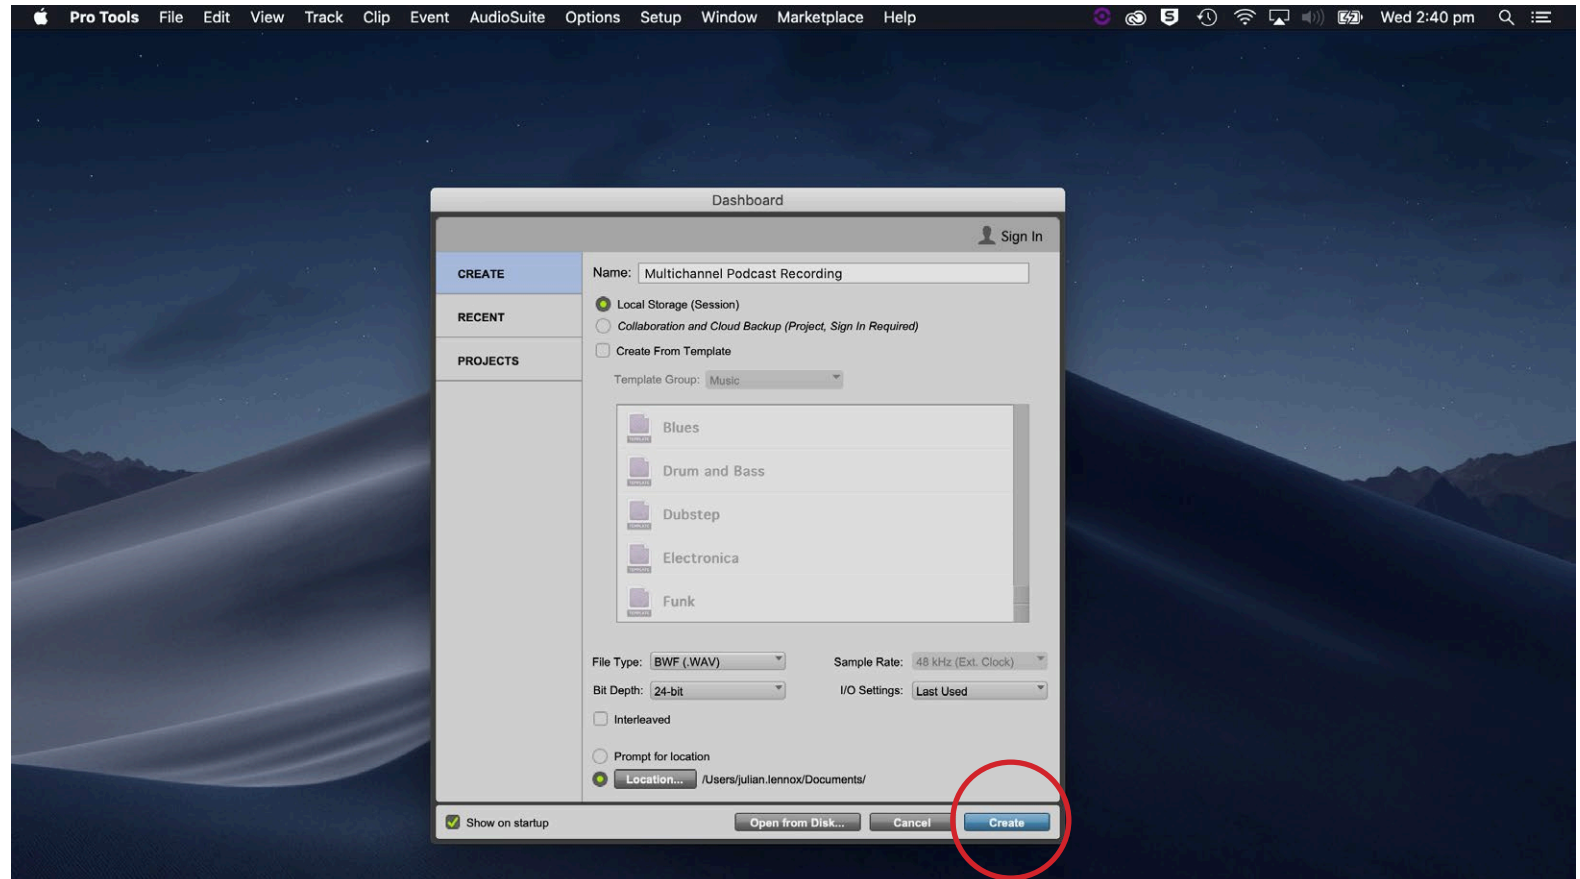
Pro Tools File Edit View Track Clip Event AudioSuite Options Setup Window Marketplace Help

Wed 2:40 pm

Dashboard

Sign In

CREATE

RECENT

PROJECTS

Name: Multichannel Podcast Recording

Local Storage (Session)

Collaboration and Cloud Backup (Project, Sign In Required)

Create From Template

Template Group: Music

Blues

Drum and Bass

Dubstep

Electronica

Funk

File Type: BWF (.WAV)

Sample Rate: 48 kHz (Ext. Clock)

Bit Depth: 24-bit

I/O Settings: Last Used

Interleaved

Prompt for location

Location... /Users/julian.lennox/Documents/

Show on startup

Open from Disk... Cancel Create